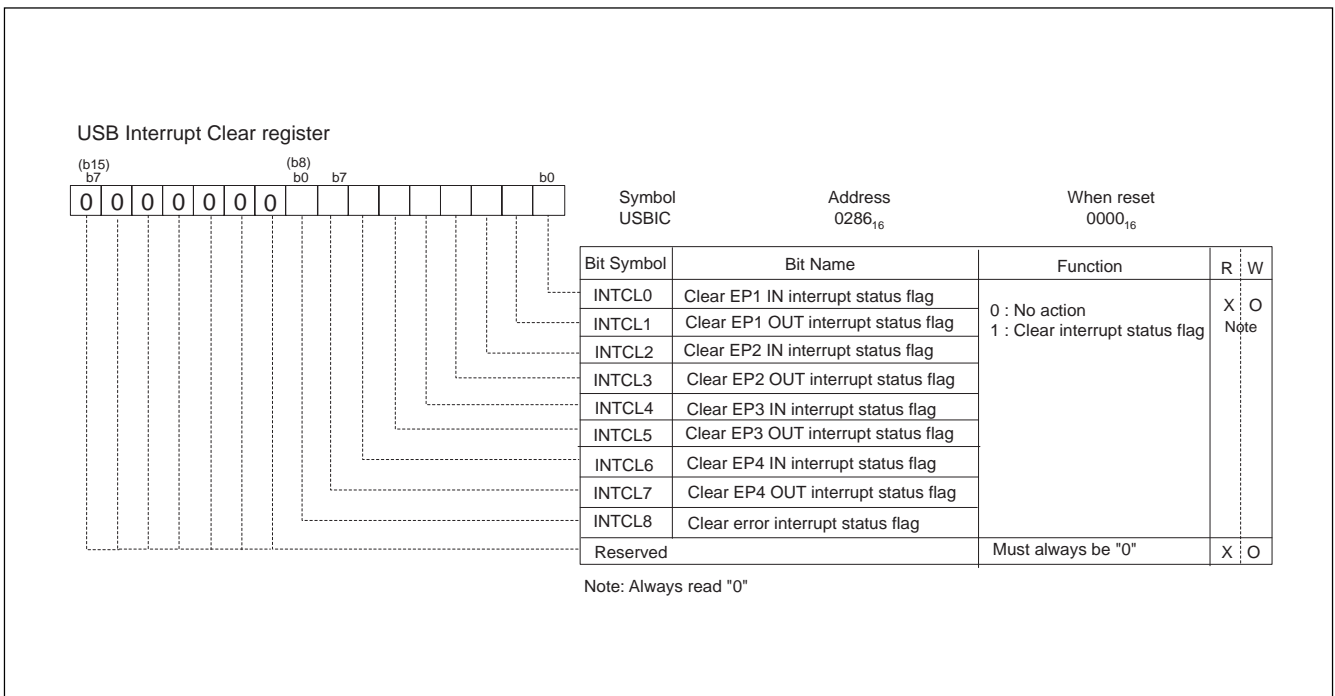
USB Interrupt Clear register

(b15) b7 (b8) b0 b7 b0

0 0 0 0 0 0 0

| Symbol | Address | When reset |
|---|---|---|
| USBIC | $0286_{16}$ | $0000_{16}$ |

| Bit Symbol | Bit Name | Function | R | W |
|---|---|---|---|---|
| INTCL0 | Clear EP1 IN interrupt status flag | 0 : No action<br>1 : Clear interrupt status flag | X | O<br>Note |
| INTCL1 | Clear EP1 OUT interrupt status flag | | | |
| INTCL2 | Clear EP2 IN interrupt status flag | | | |
| INTCL3 | Clear EP2 OUT interrupt status flag | | | |
| INTCL4 | Clear EP3 IN interrupt status flag | | | |
| INTCL5 | Clear EP3 OUT interrupt status flag | | | |
| INTCL6 | Clear EP4 IN interrupt status flag | | | |
| INTCL7 | Clear EP4 OUT interrupt status flag | | | |
| INTCL8 | Clear error interrupt status flag | | | |
| Reserved | | Must always be "0" | X | O |

Note: Always read "0"